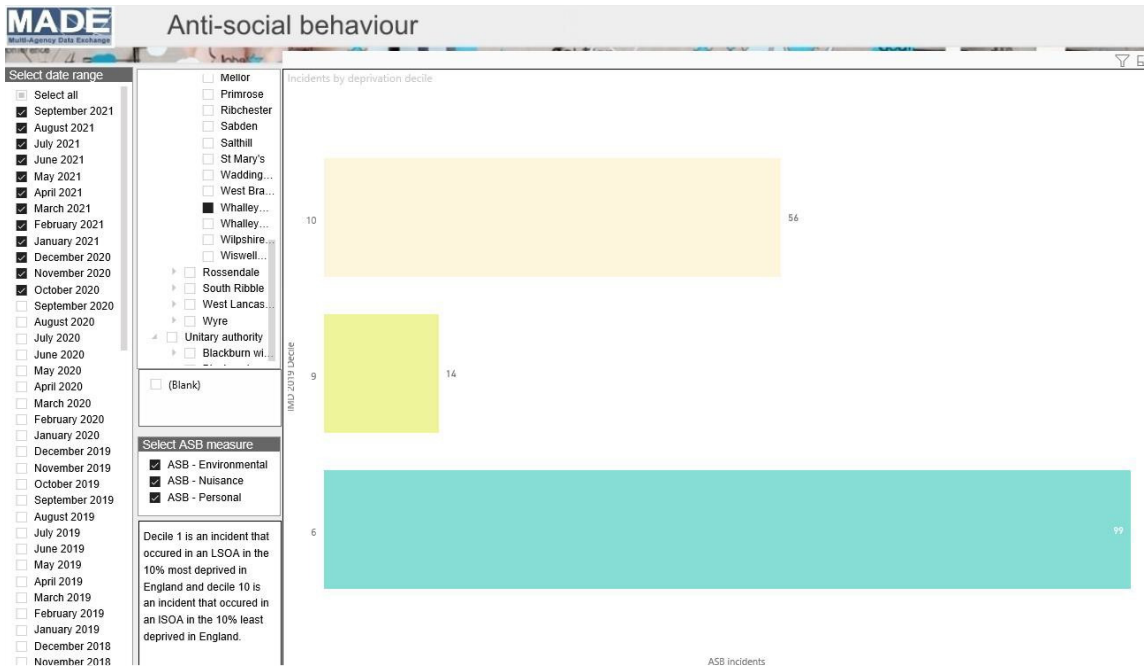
MADE
Multi-Agency Data Exchange

Anti-social behaviour

Select date range
Select all
September 2021
August 2021
July 2021
June 2021
May 2021
April 2021
March 2021
February 2021
January 2021
December 2020
November 2020
October 2020
September 2020
August 2020
July 2020
June 2020
May 2020
April 2020
March 2020
February 2020
January 2020
December 2019
November 2019
October 2019
September 2019
August 2019
July 2019
June 2019
May 2019
April 2019
March 2019
February 2019
January 2019
December 2018
November 2018

Mellor
Primrose
Ribchester
Sabden
Salthill
St Mary's
Wadding...
West Bra...
Whalley...
Whalley...
Wilpshire...
Wiswell...
Rossendale
South Ribble
West Lancas...
Wyre
Unitary authority
Blackburn wi...

(Blank)

Select ASB measure
ASB - Environmental
ASB - Nuisance
ASB - Personal

Decile 1 is an incident that occured in an LSOA in the 10% most deprived in England and decile 10 is an incident that occured in an ISOA in the 10% least deprived in England.

Incidents by deprivation decile

IMD 2019 Decile

10
56
9
14
6
99

ASB incidents